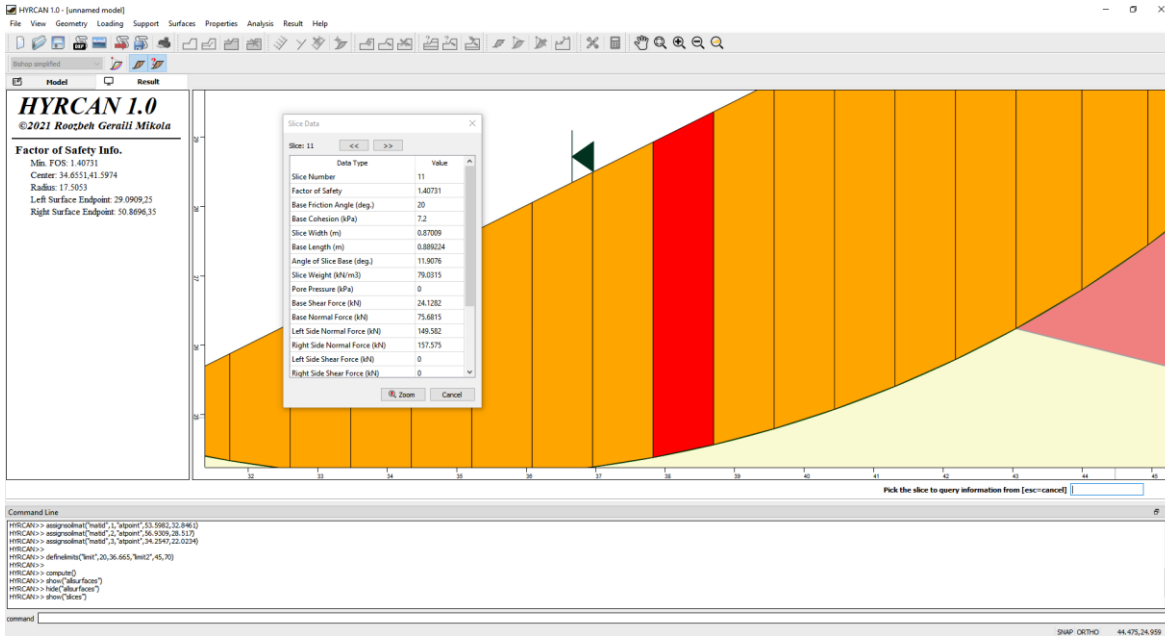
HYRCAN 1.0 - [unnamed model]

File View Geometry Loading Support Surfaces Properties Analysis Result Help

Bishop simplified

Model Result

HYRCAN 1.0
©2021 Roozbeh Geraili Mikola

Factor of Safety Info.
Min. FOS: 1.40731
Center: 34.6551,41.5974
Radius: 17.5053
Left Surface Endpoint: 29.0909,25
Right Surface Endpoint: 50.8696,35

Slice Data

Slice: 11 << >>

| Data Type | Value |
|---|---|
| Slice Number | 11 |
| Factor of Safety | 1.40731 |
| Base Friction Angle (deg.) | 20 |
| Base Cohesion (kPa) | 7.2 |
| Slice Width (m) | 0.87009 |
| Base Length (m) | 0.889224 |
| Angle of Slice Base (deg.) | 11.9076 |
| Slice Weight (kN/m3) | 79.0315 |
| Pore Pressure (kPa) | 0 |
| Base Shear Force (kN) | 24.1282 |
| Base Normal Force (kN) | 75.6815 |
| Left Side Normal Force (kN) | 149.582 |
| Right Side Normal Force (kN) | 157.575 |
| Left Side Shear Force (kN) | 0 |
| Right Side Shear Force (kN) | 0 |

Zoom Cancel

32 33 34 35 36 37 38 39 40 41 42 43 44 45

Pick the slice to query information from [esc=cancel]

Command Line
HYRCAN>> assignsoilmat("matid",1,"atpoint",53.5982,32.8461)
HYRCAN>> assignsoilmat("matid",2,"atpoint",56.9309,28.517)
HYRCAN>> assignsoilmat("matid",3,"atpoint",34.2547,22.0224)
HYRCAN>>
HYRCAN>> definelimits("limit",20,36.665,"limit2",45,70)
HYRCAN>>
HYRCAN>> compute()
HYRCAN>> show("allsurfaces")
HYRCAN>> hide("allsurfaces")
HYRCAN>> show("slices")

command

SNAP ORTHO 44.475,24.959